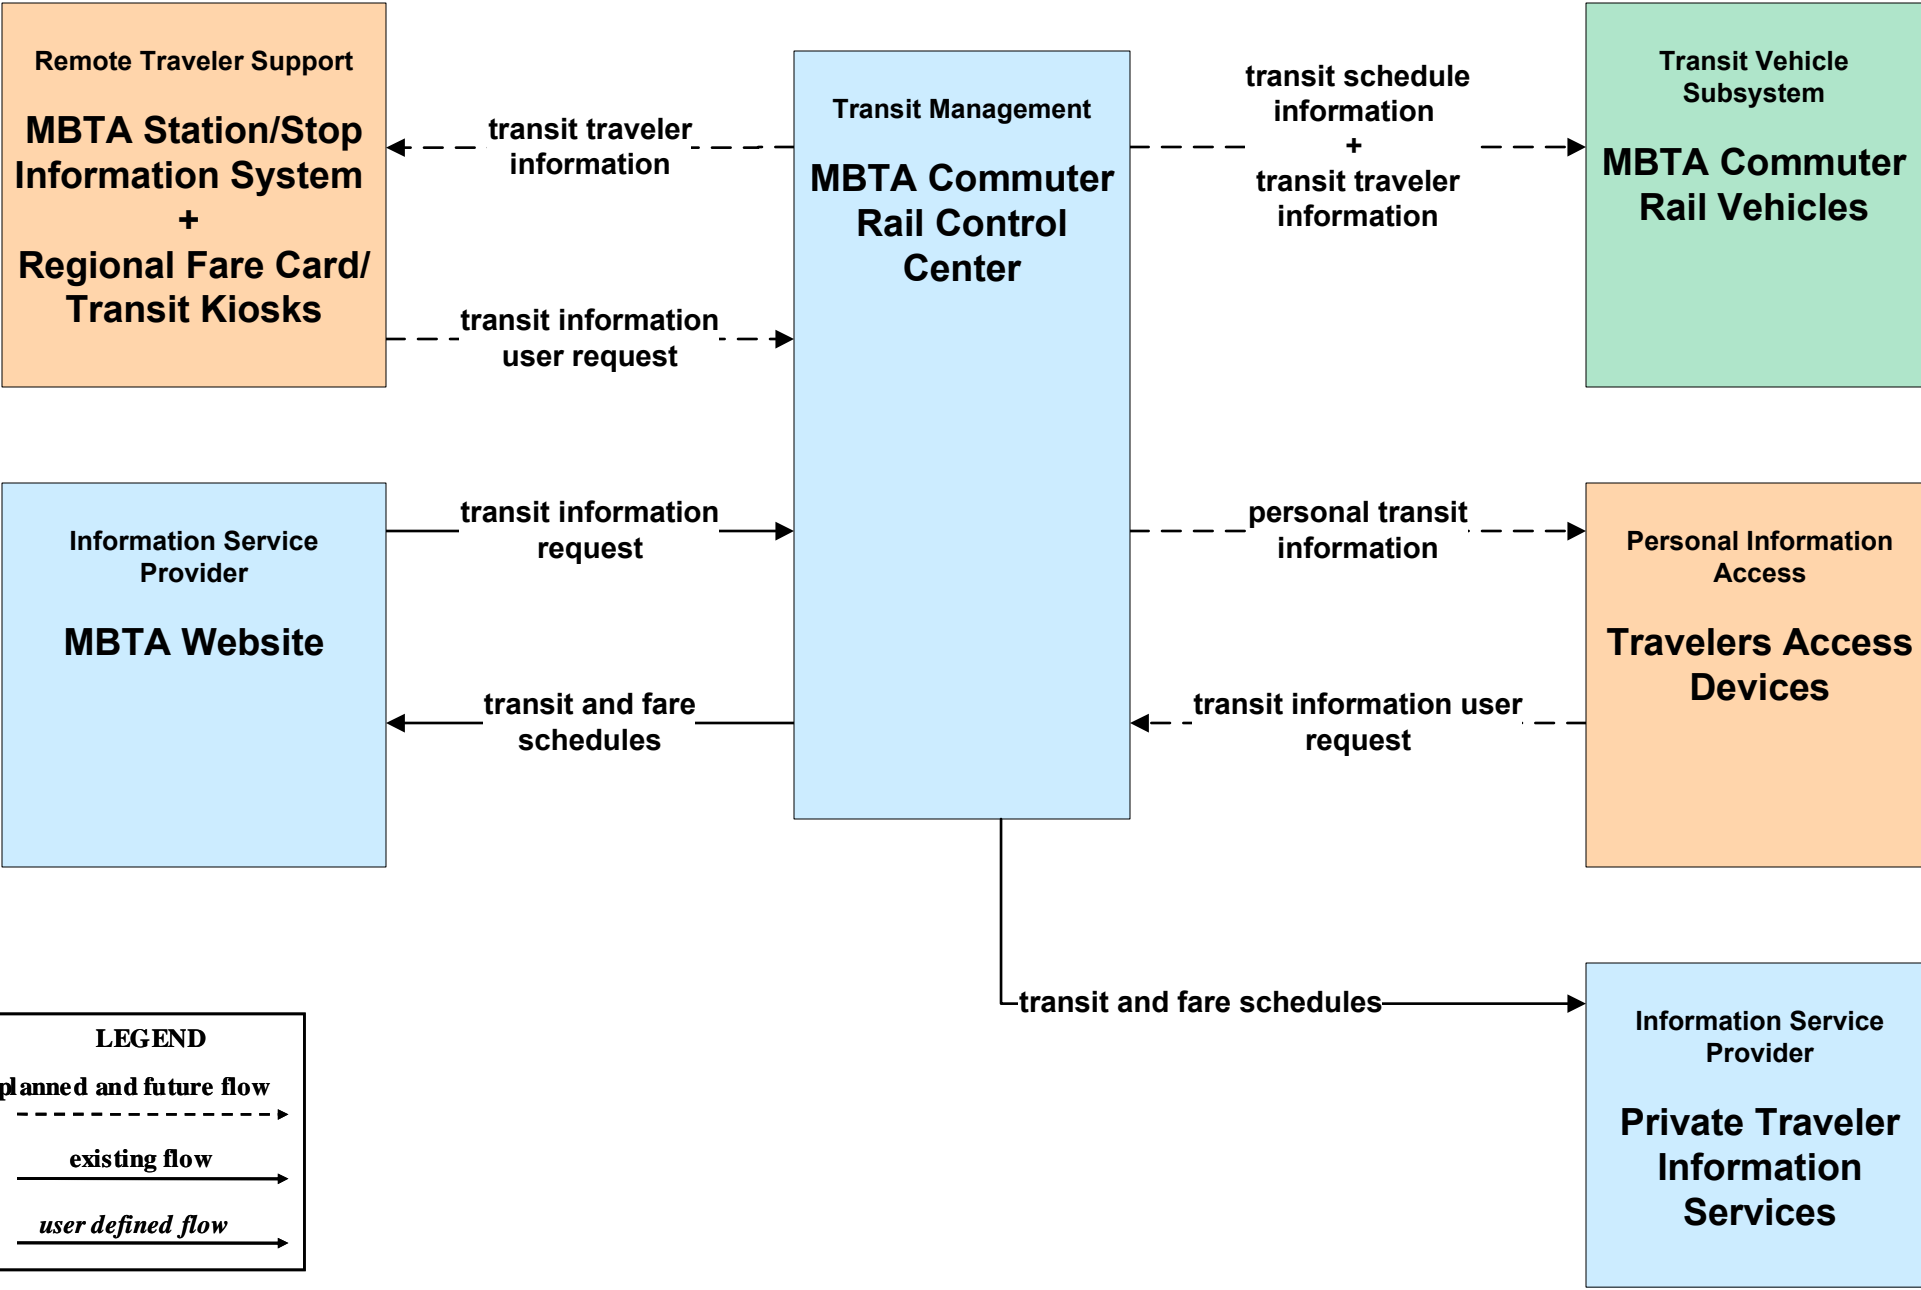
Remote Traveler Support

MBTA Station/Stop Information System
+
Regional Fare Card/ Transit Kiosks

transit traveler information

transit information user request

Transit Management

MBTA Commuter Rail Control Center

transit schedule information
+
transit traveler information

Transit Vehicle Subsystem

MBTA Commuter Rail Vehicles

Information Service Provider

MBTA Website

transit information request

transit and fare schedules

personal transit information

transit information user request

Personal Information Access

Travelers Access Devices

transit and fare schedules

Information Service Provider

Private Traveler Information Services

LEGEND
planned and future flow
existing flow
user defined flow